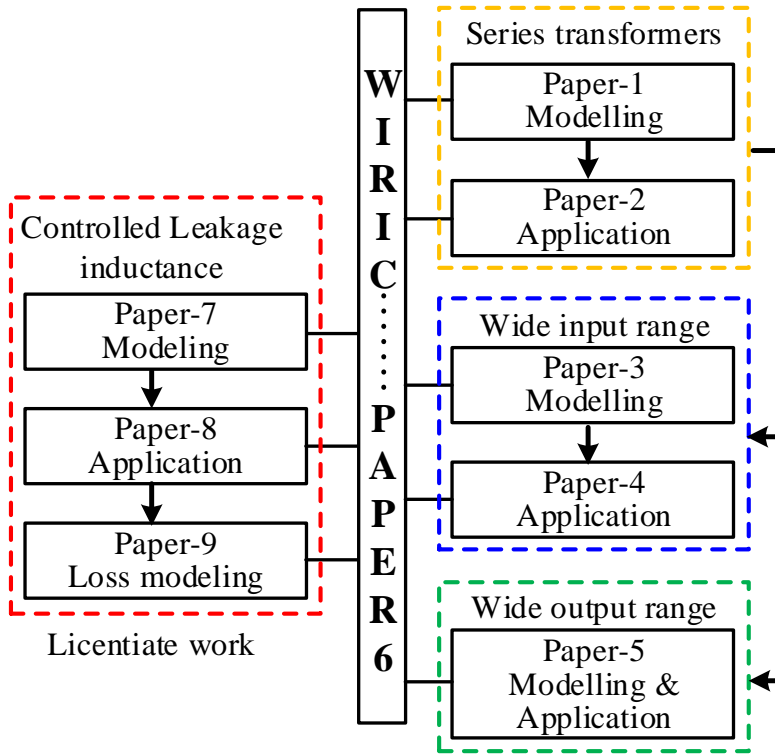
Controlled Leakage inductance

Paper-7
Modeling

Paper-8
Application

Paper-9
Loss modeling

Licentiate work

W
I
R
I
C
⋮
P
A
P
E
R
6

Series transformers

Paper-1
Modelling

Paper-2
Application

Wide input range

Paper-3
Modelling

Paper-4
Application

Wide output range

Paper-5
Modelling &
Application